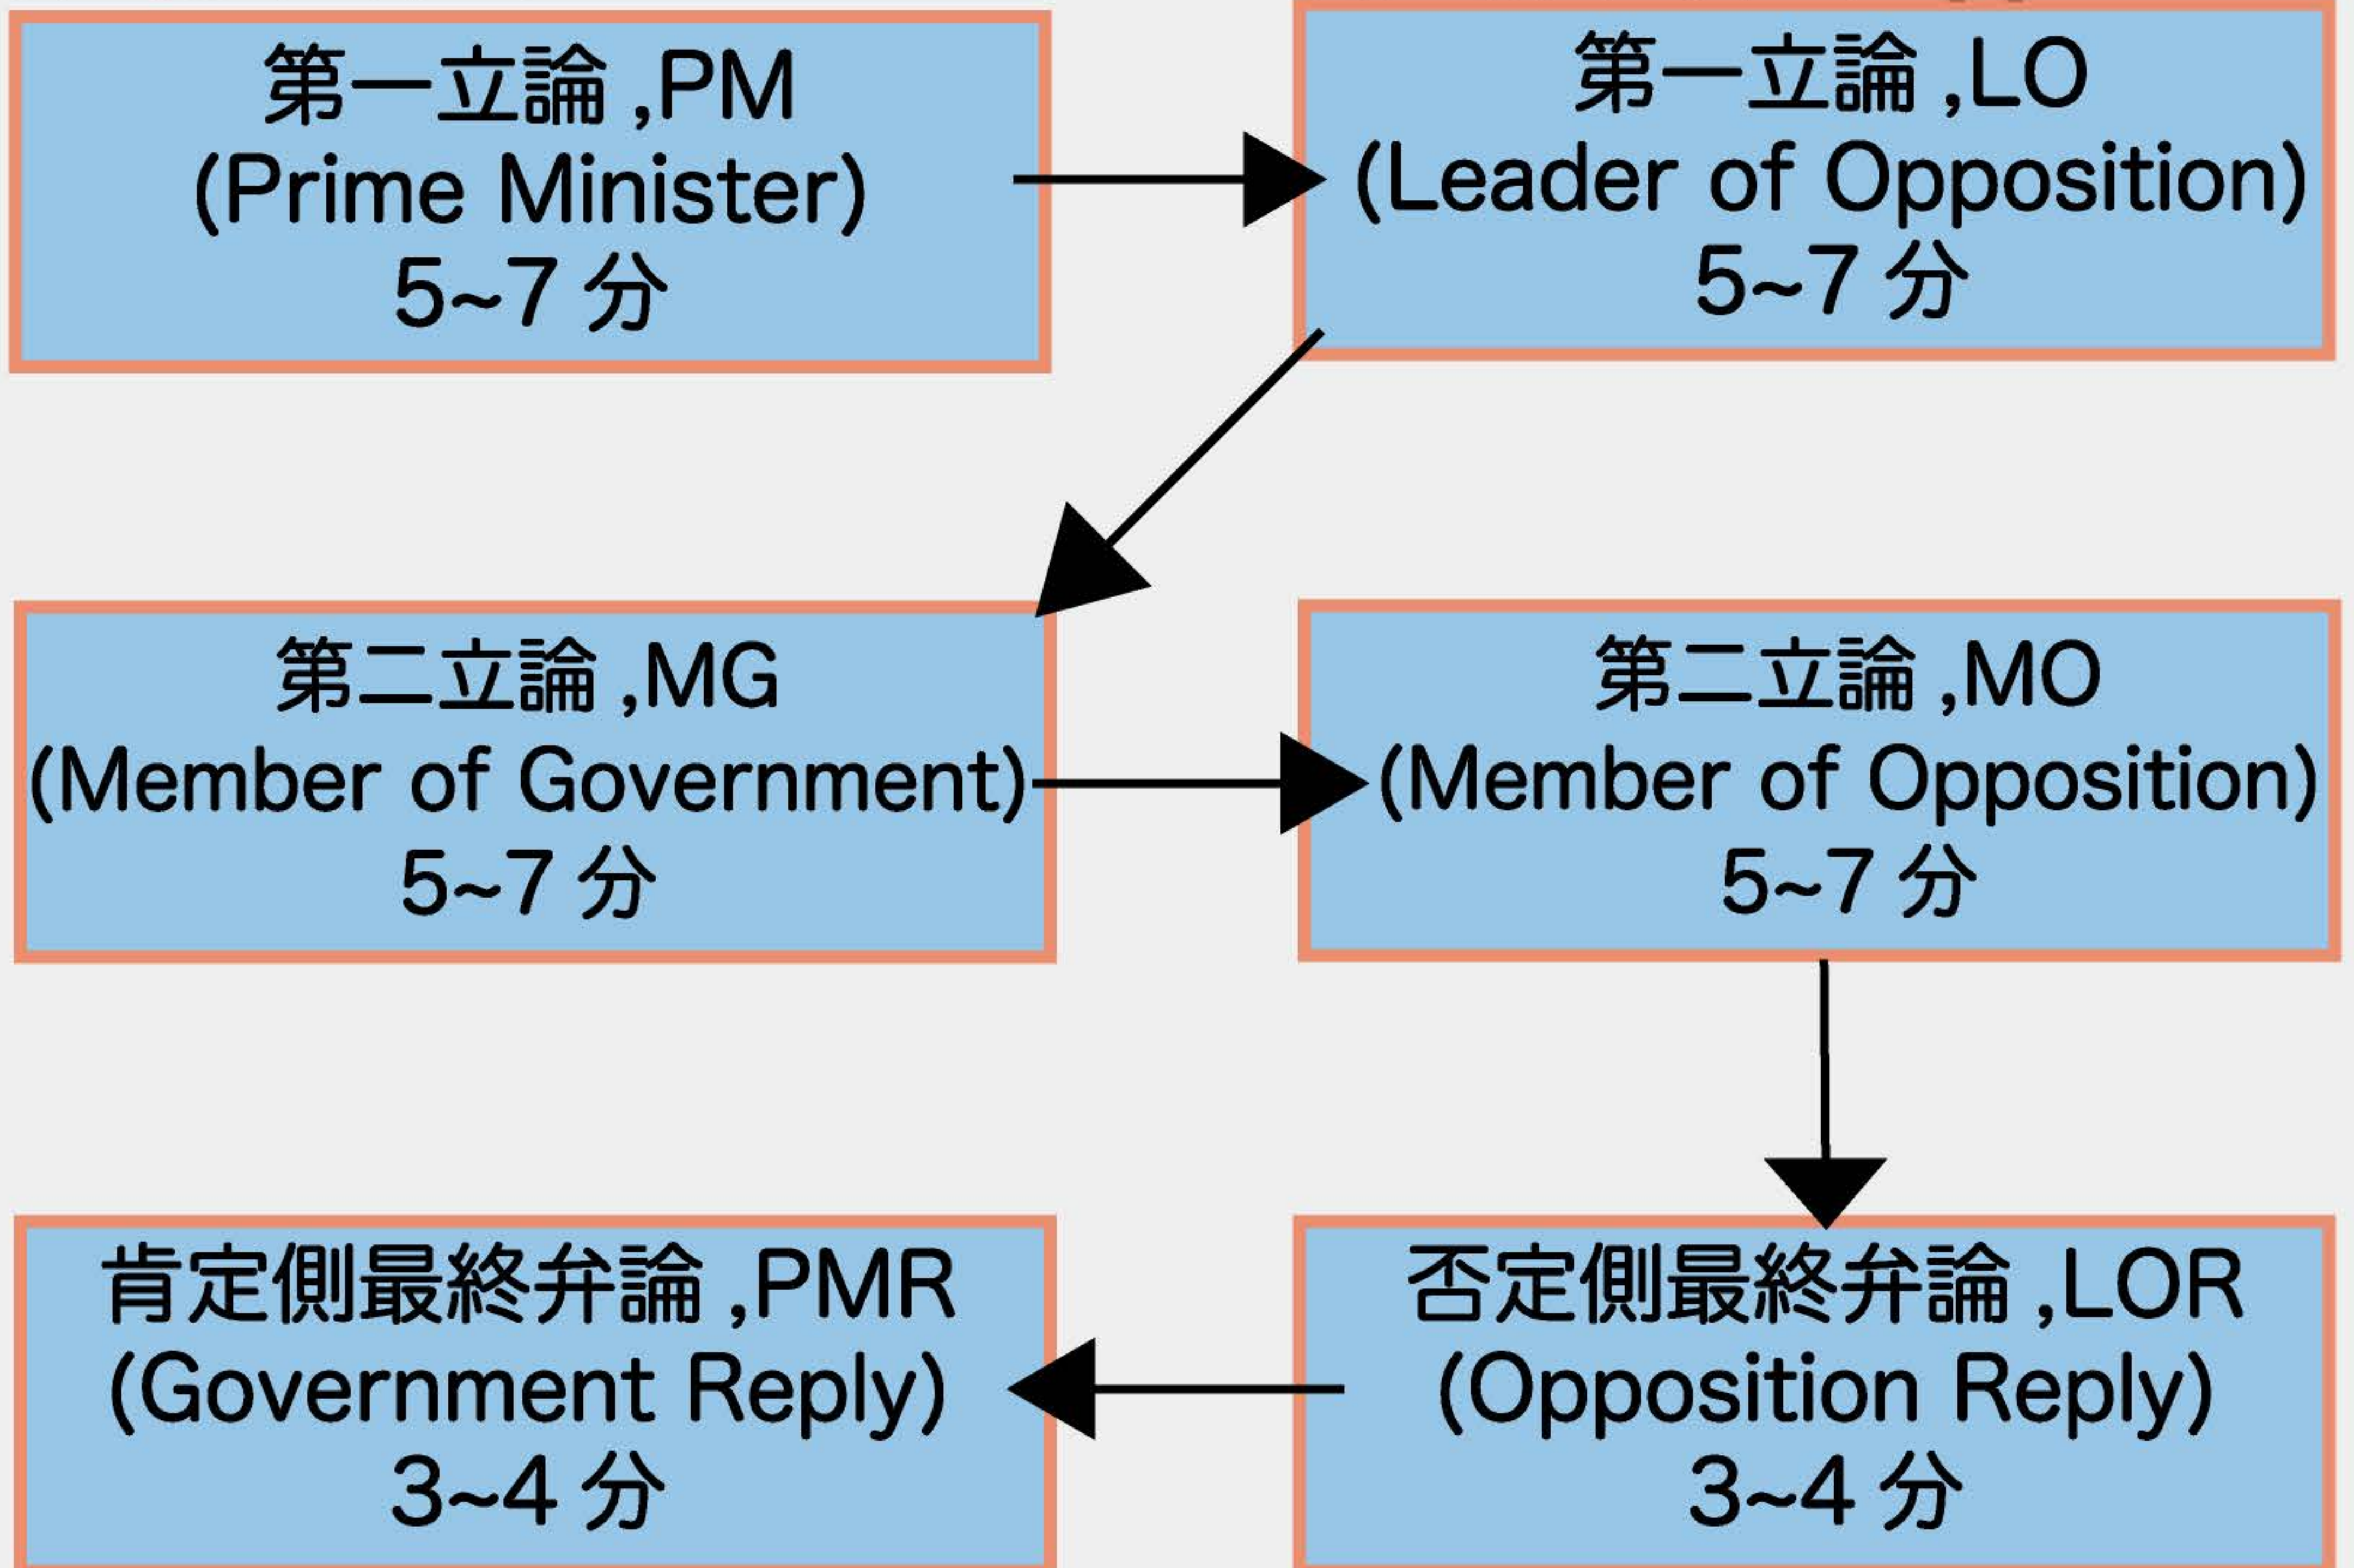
第一立論 ,PM
(Prime Minister)
5~7 分

第一立論 ,LO
(Leader of Opposition)
5~7 分

第二立論 ,MG
(Member of Government)
5~7 分

第二立論 ,MO
(Member of Opposition)
5~7 分

肯定側最終弁論 ,PMR
(Government Reply)
3~4 分

否定側最終弁論 ,LOR
(Opposition Reply)
3~4 分